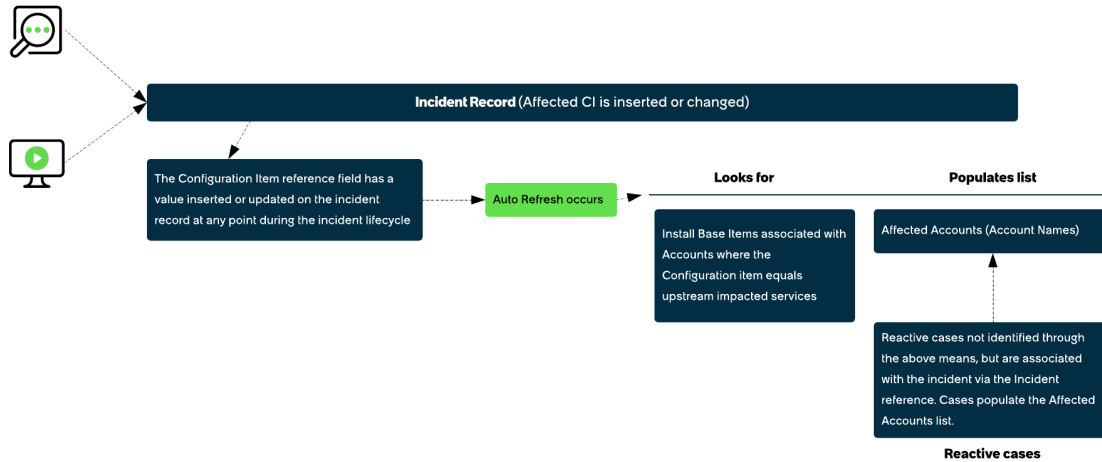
**Incident Record** (Affected CI is inserted or changed)

The Configuration Item reference field has a value inserted or updated on the incident record at any point during the incident lifecycle

Auto Refresh occurs

Looks for

Populates list

Install Base Items associated with Accounts where the Configuration item equals upstream impacted services

Affected Accounts (Account Names)

Reactive cases not identified through the above means, but are associated with the incident via the Incident reference. Cases populate the Affected Accounts list.

Reactive cases